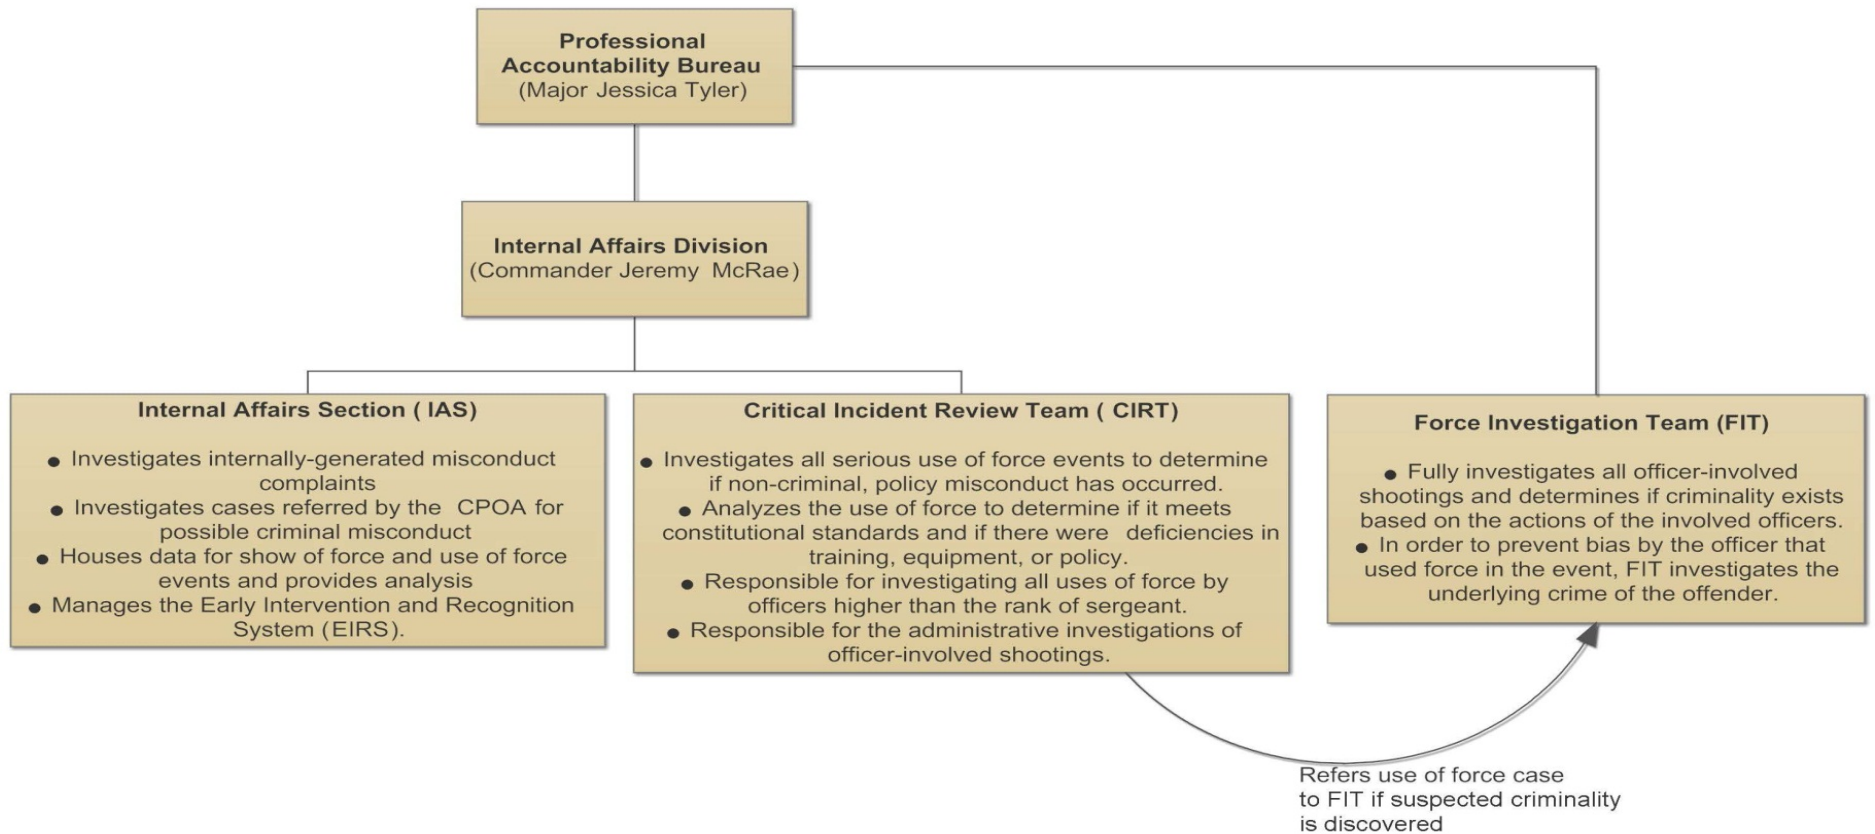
Professional Accountability Bureau
(Major Jessica Tyler)

Internal Affairs Division
(Commander Jeremy McRae)

Internal Affairs Section ( IAS)

• Investigates internally-generated misconduct complaints
• Investigates cases referred by the CPOA for possible criminal misconduct
• Houses data for show of force and use of force events and provides analysis
• Manages the Early Intervention and Recognition System (EIRS).

Critical Incident Review Team ( CIRT)

• Investigates all serious use of force events to determine if non-criminal, policy misconduct has occurred.
• Analyzes the use of force to determine if it meets constitutional standards and if there were deficiencies in training, equipment, or policy.
• Responsible for investigating all uses of force by officers higher than the rank of sergeant.
• Responsible for the administrative investigations of officer-involved shootings.

Force Investigation Team (FIT)

• Fully investigates all officer-involved shootings and determines if criminality exists based on the actions of the involved officers.
• In order to prevent bias by the officer that used force in the event, FIT investigates the underlying crime of the offender.

Refers use of force case to FIT if suspected criminality is discovered